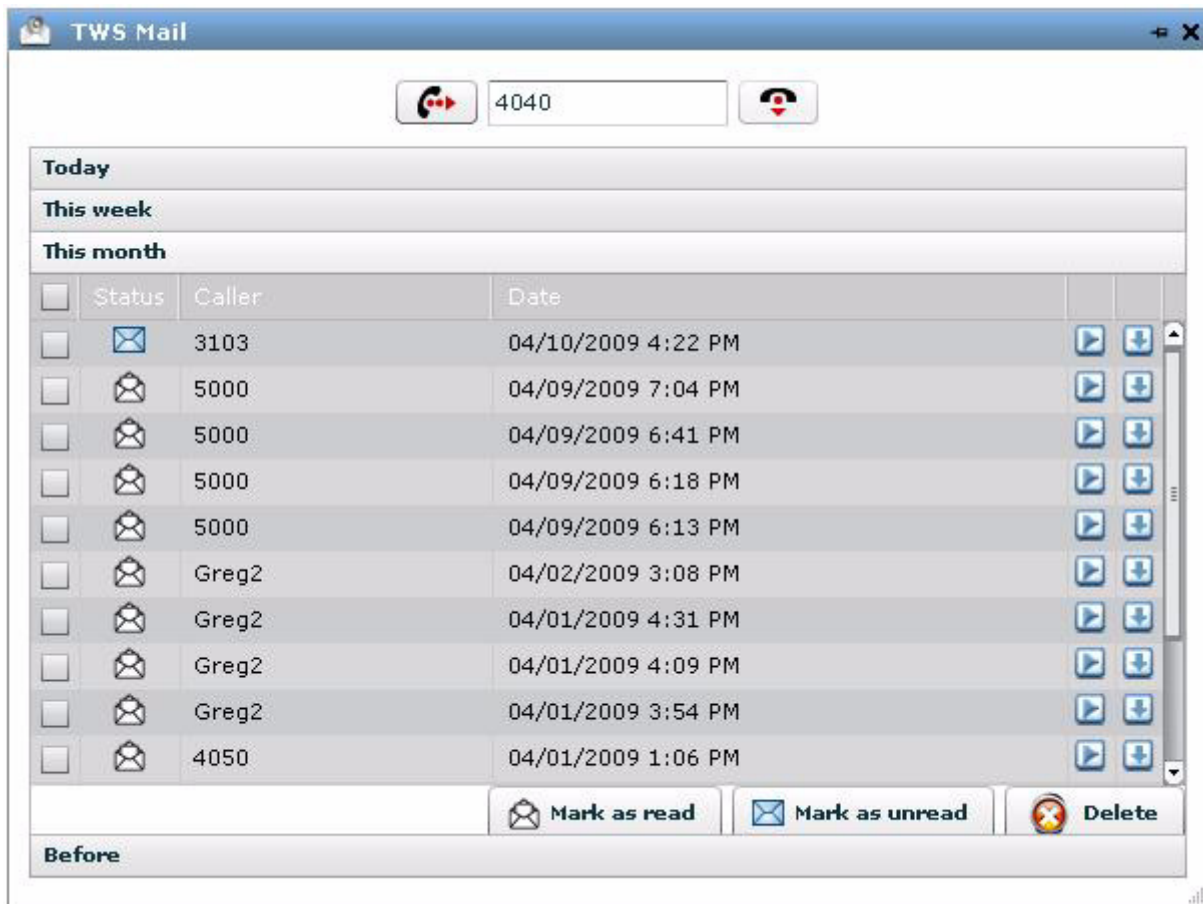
TWS Mail

4040

Today

This week

This month

| | Status | Caller | Date |
|---|---|---|---|
| | | 3103 | 04/10/2009 4:22 PM |
| | | 5000 | 04/09/2009 7:04 PM |
| | | 5000 | 04/09/2009 6:41 PM |
| | | 5000 | 04/09/2009 6:18 PM |
| | | 5000 | 04/09/2009 6:13 PM |
| | | Greg2 | 04/02/2009 3:08 PM |
| | | Greg2 | 04/01/2009 4:31 PM |
| | | Greg2 | 04/01/2009 4:09 PM |
| | | Greg2 | 04/01/2009 3:54 PM |
| | | 4050 | 04/01/2009 1:06 PM |

Mark as read Mark as unread Delete

Before